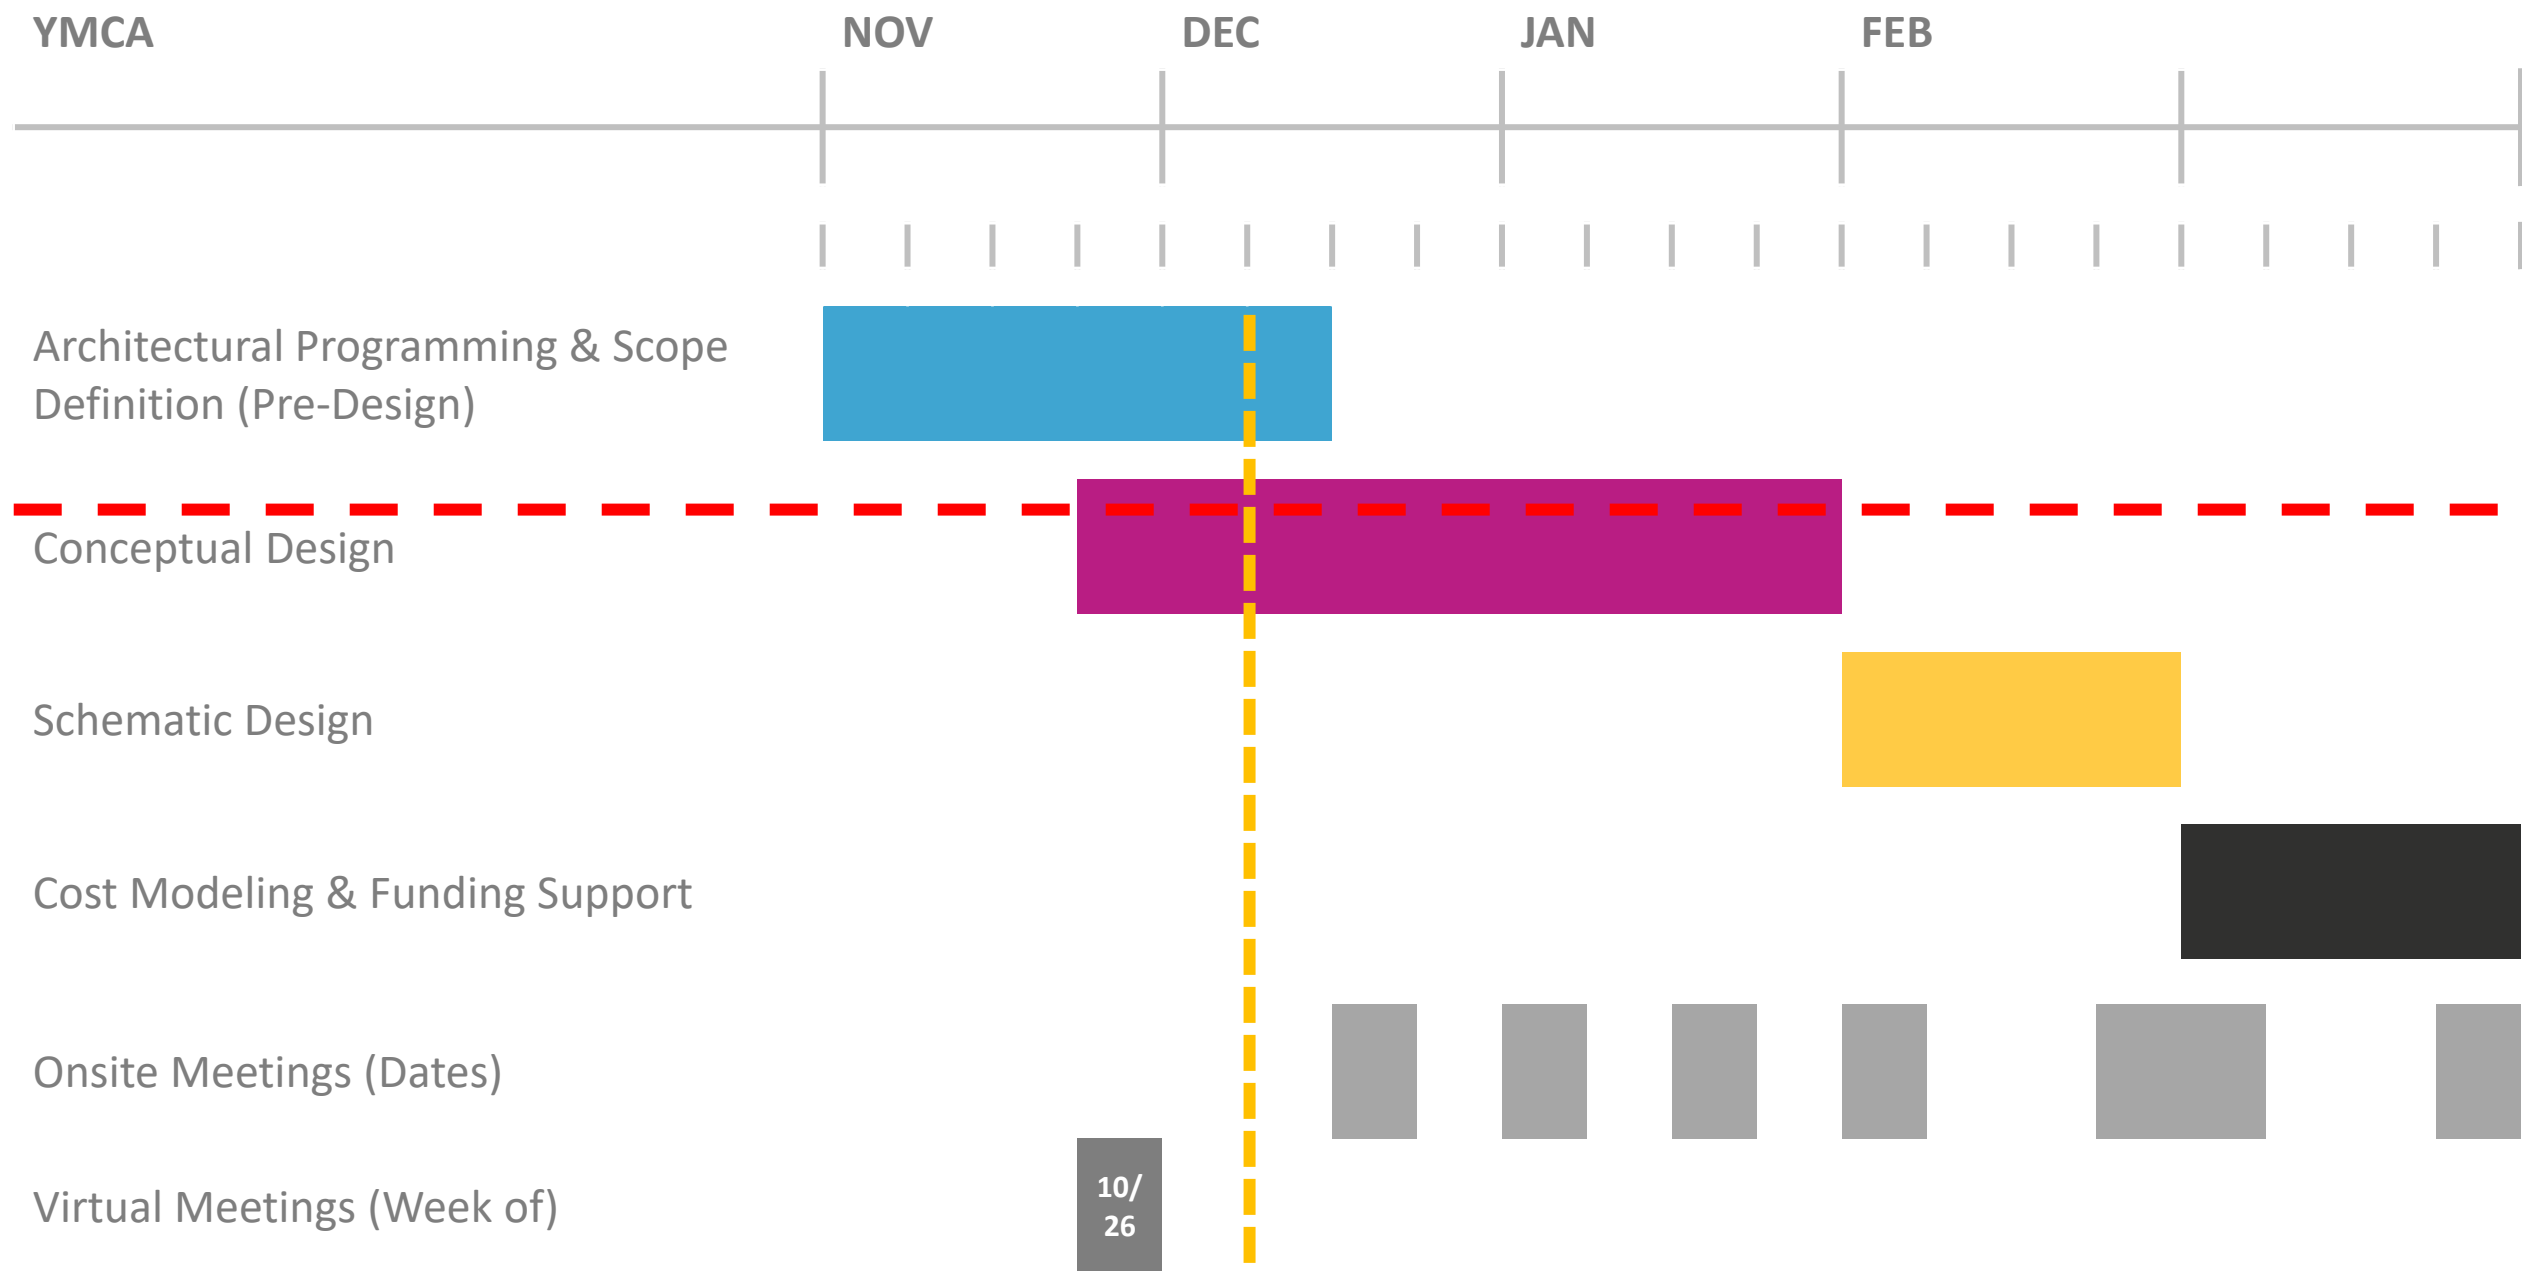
YMCA NOV DEC JAN FEB

Architectural Programming & Scope Definition (Pre-Design)

Conceptual Design

Schematic Design

Cost Modeling & Funding Support

Onsite Meetings (Dates)

Virtual Meetings (Week of)

10/
26